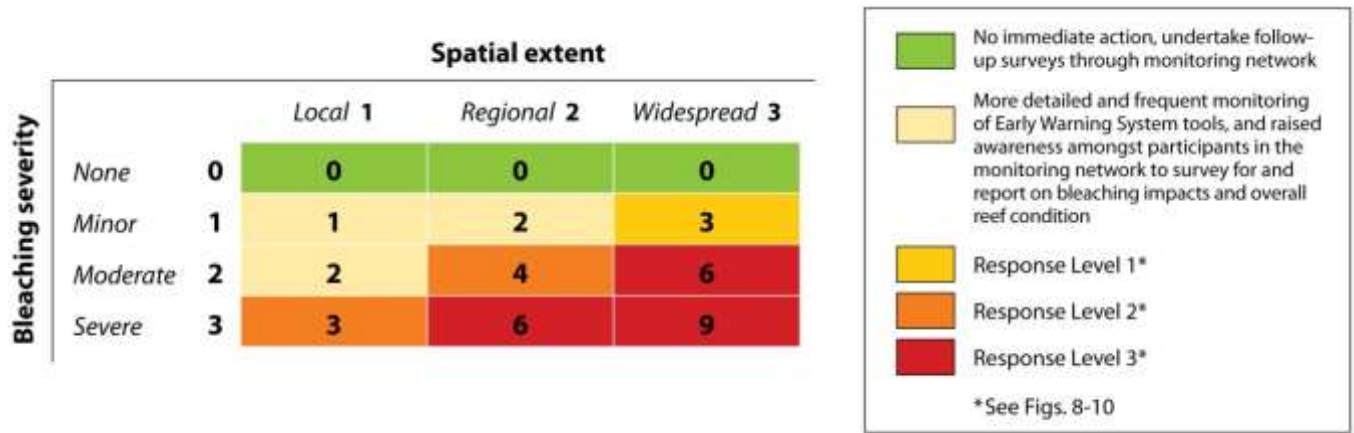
Spatial extent

Bleaching severity

| | | Local 1 | Regional 2 | Widespread 3 |
|---|---|---|---|---|
| None | 0 | 0 | 0 | 0 |
| Minor | 1 | 1 | 2 | 3 |
| Moderate | 2 | 2 | 4 | 6 |
| Severe | 3 | 3 | 6 | 9 |

No immediate action, undertake follow-up surveys through monitoring network

More detailed and frequent monitoring of Early Warning System tools, and raised awareness amongst participants in the monitoring network to survey for and report on bleaching impacts and overall reef condition

Response Level 1*

Response Level 2*

Response Level 3*

*See Figs. 8-10